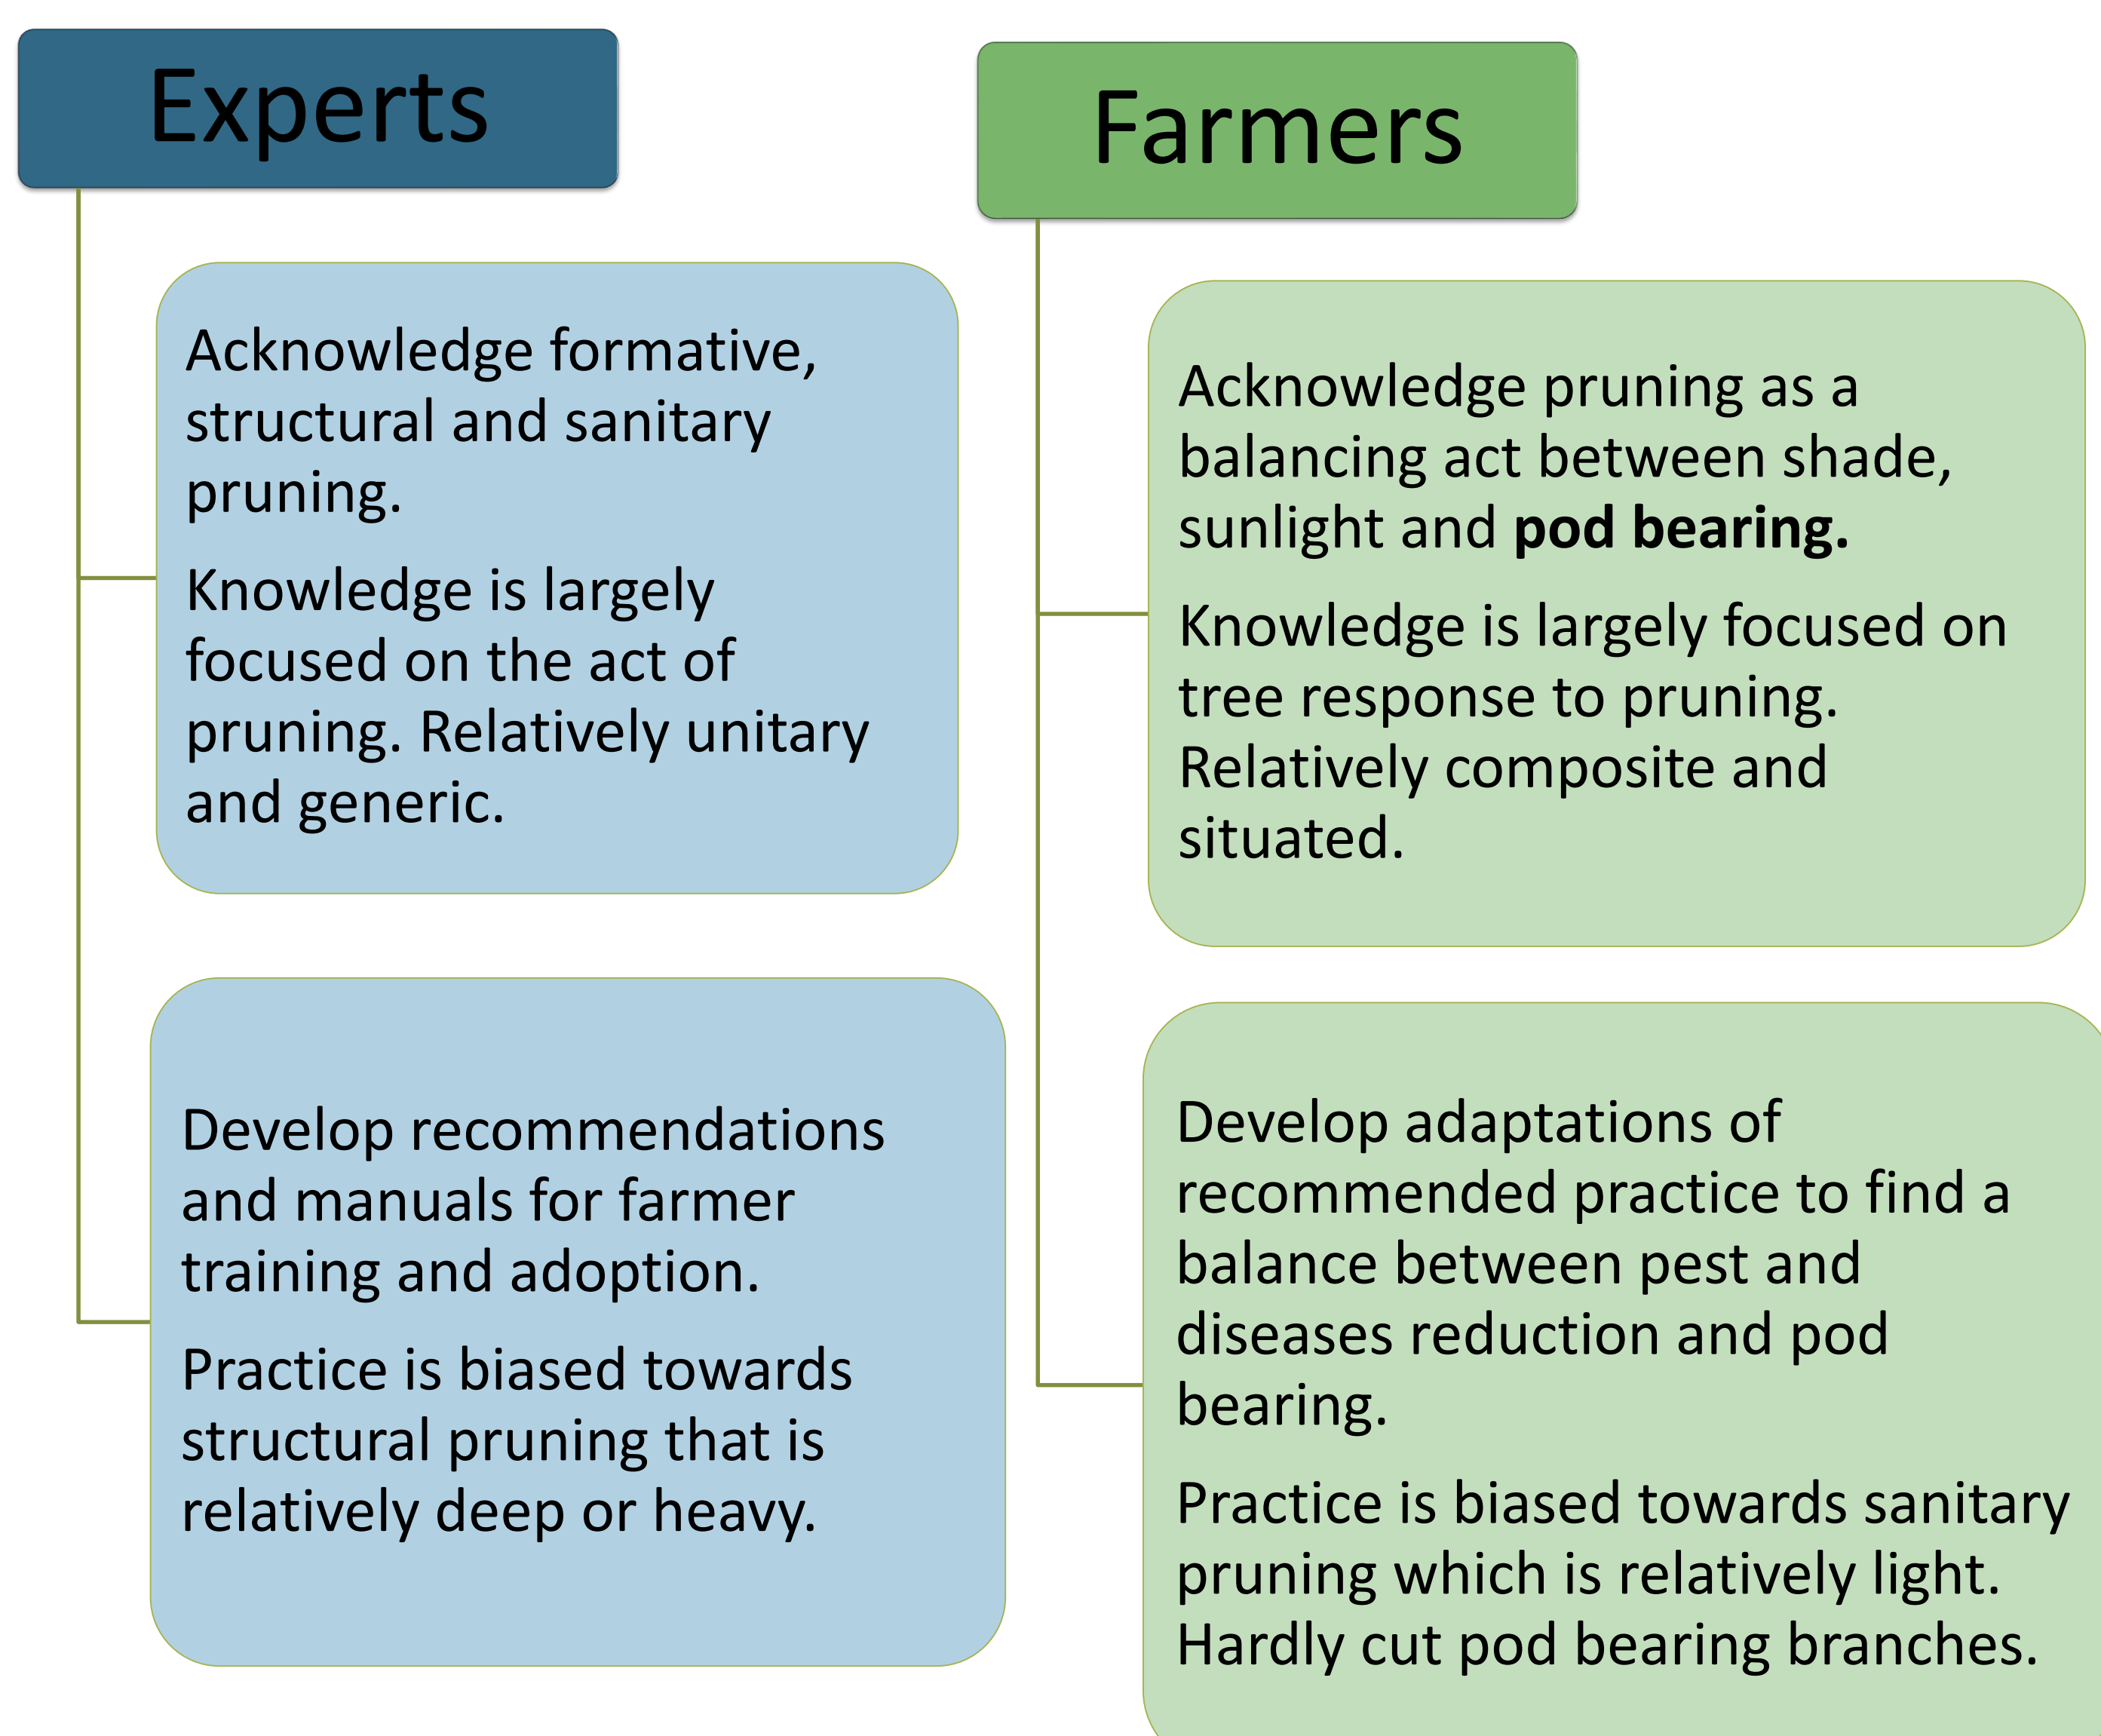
Experts

Acknowledge formative, structural and sanitary pruning.

Knowledge is largely focused on the act of pruning. Relatively unitary and generic.

Develop recommendations and manuals for farmer training and adoption.

Practice is biased towards structural pruning that is relatively deep or heavy.

Farmers

Acknowledge pruning as a balancing act between shade, sunlight and **pod bearing.**

Knowledge is largely focused on tree response to pruning. Relatively composite and situated.

Develop adaptations of recommended practice to find a balance between pest and diseases reduction and pod bearing.

Practice is biased towards sanitary pruning which is relatively light. Hardly cut pod bearing branches.